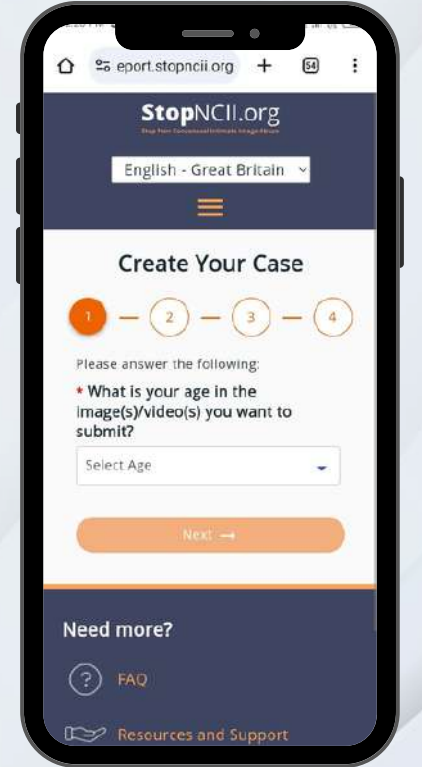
eport.stopncii.org

54

StopNCII.org

Stop Non-Consensual Intimate Image Abuse

English - Great Britain

Create Your Case

1 2 3 4

Please answer the following:

* What is your age in the image(s)/video(s) you want to submit?

Select Age

Next →

Need more?

FAQ

Resources and Support